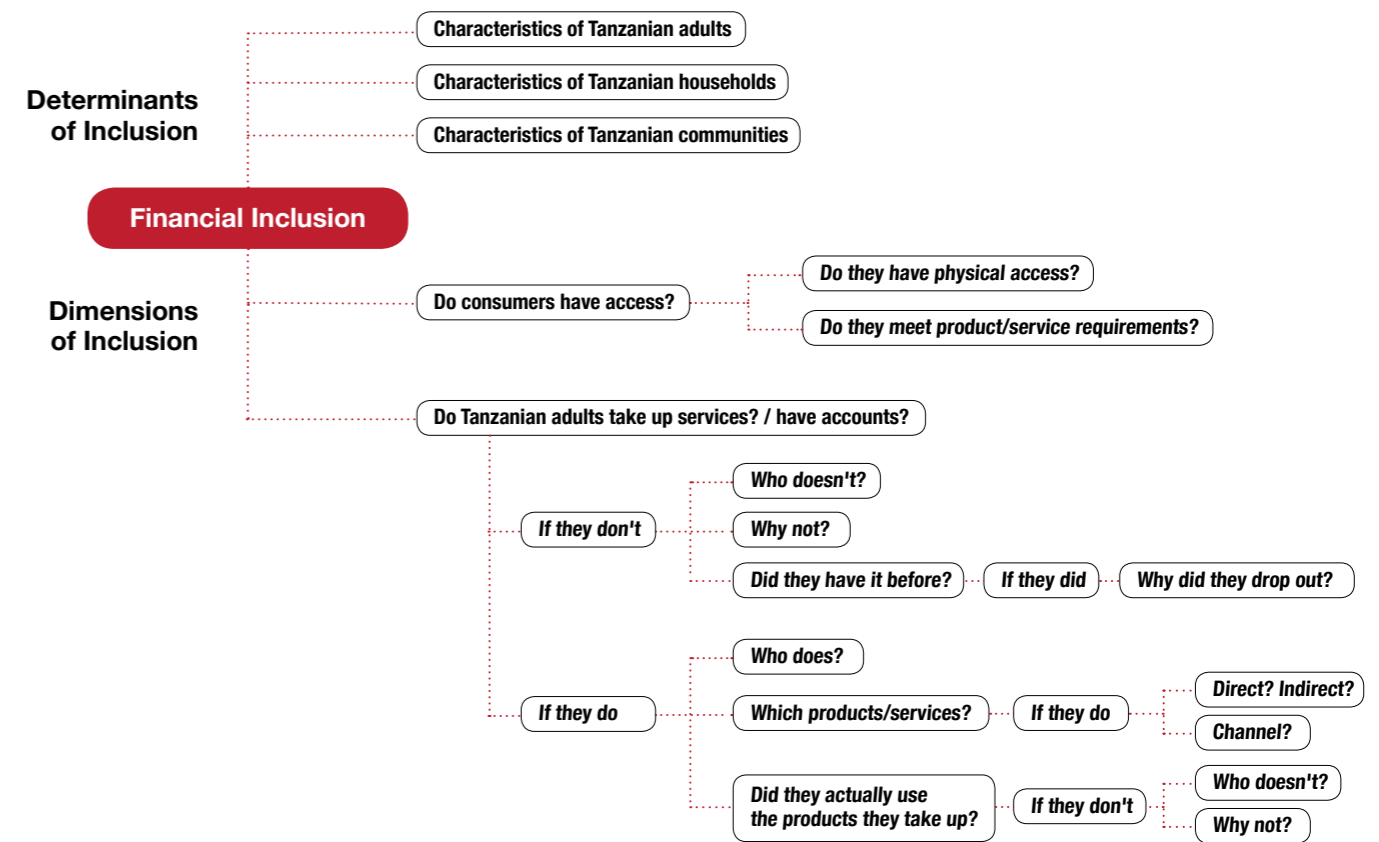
Determinants of Inclusion

Characteristics of Tanzanian adults

Characteristics of Tanzanian households

Characteristics of Tanzanian communities

Financial Inclusion

Dimensions of Inclusion

Do consumers have access?

Do they have physical access?

Do they meet product/service requirements?

Do Tanzanian adults take up services? / have accounts?

If they don't

Who doesn't?

Why not?

Did they have it before?

If they did

Why did they drop out?

If they do

Who does?

Which products/services?

If they do

Direct? Indirect?

Channel?

Did they actually use the products they take up?

If they don't

Who doesn't?

Why not?